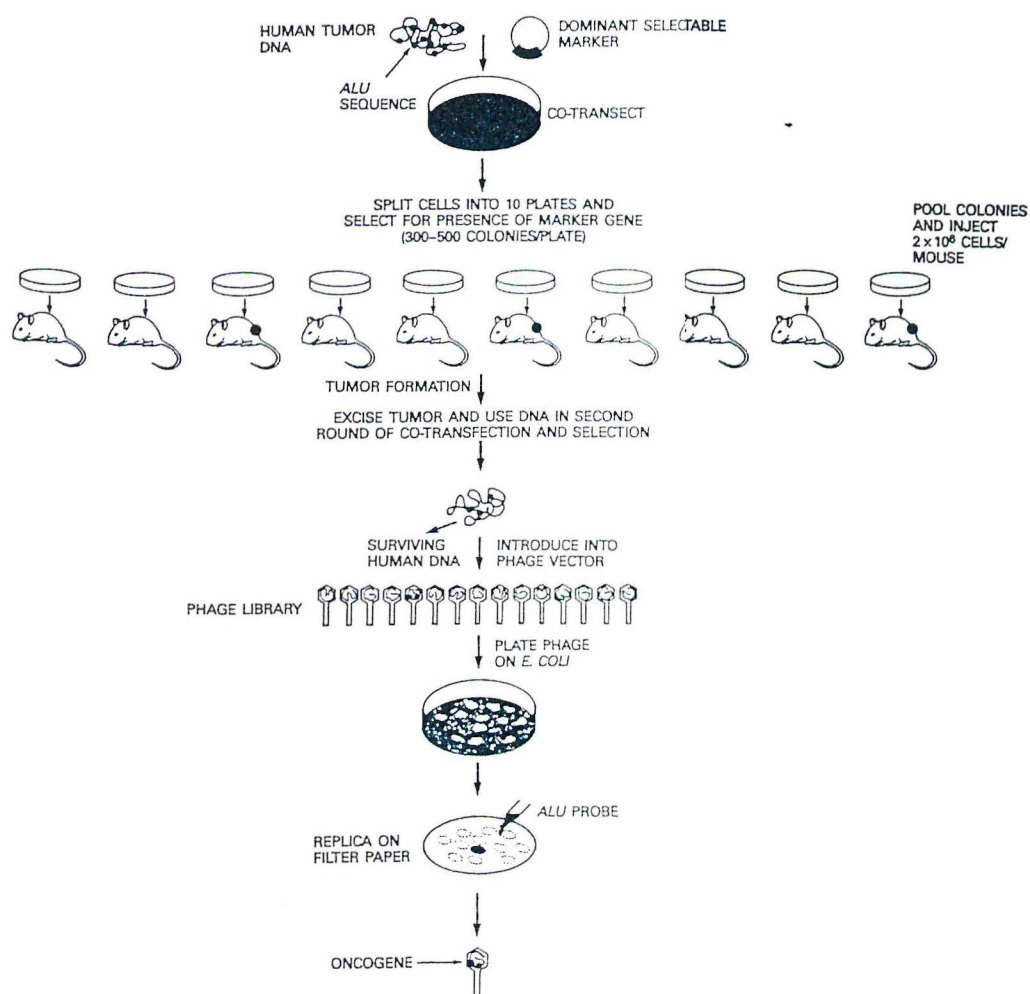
HUMAN TUMOR DNA

DOMINANT SELECTABLE MARKER

ALU SEQUENCE

CO-TRANSECT

SPLIT CELLS INTO 10 PLATES AND SELECT FOR PRESENCE OF MARKER GENE (300–500 COLONIES/PLATE)

POOL COLONIES AND INJECT $2 \times 10^6$ CELLS/ MOUSE

TUMOR FORMATION

EXCISE TUMOR AND USE DNA IN SECOND ROUND OF CO-TRANSFECTION AND SELECTION

SURVIVING HUMAN DNA

INTRODUCE INTO PHAGE VECTOR

PHAGE LIBRARY

PLATE PHAGE ON E. COLI

ALU PROBE

REPLICA ON FILTER PAPER

ONCOGENE